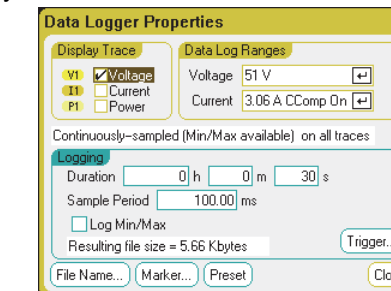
Data Logger Properties

Display Trace
V1 Voltage
I1 Current
P1 Power

Data Log Ranges
Voltage 51 V
Current 3.06 A CComp On

Continuously–sampled (Min/Max available) on all traces

Logging
Duration 0 h 0 m 30 s
Sample Period 100.00 ms
Log Min/Max
Resulting file size = 5.66 Kbytes
Trigger...

File Name... Marker... Preset Clo